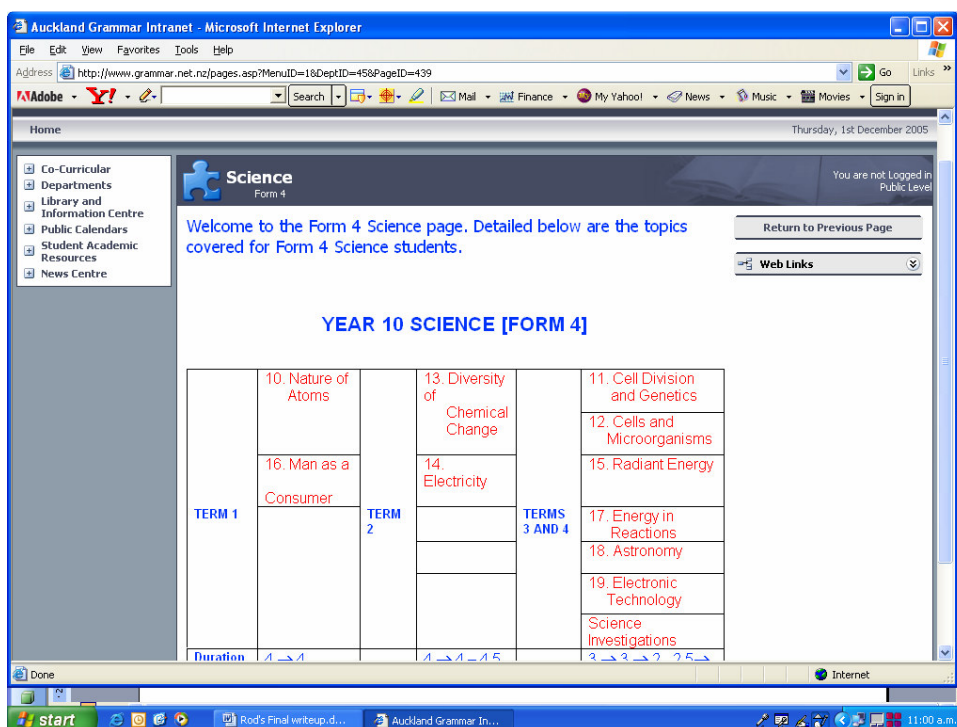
Auckland Grammar Intranet - Microsoft Internet Explorer

File Edit View Favorites Tools Help

Address http://www.grammar.net.nz/pages.asp?MenuID=1&DeptID=458&PageID=439 Go Links

Adobe Y! Search Mail Finance My Yahoo! News Music Movies Sign in

Home Thursday, 1st December 2005

Co-Curricular
Departments
Library and Information Centre
Public Calendars
Student Academic Resources
News Centre

Science
Form 4

You are not Logged in
Public Level

Welcome to the Form 4 Science page. Detailed below are the topics covered for Form 4 Science students.

Return to Previous Page

Web Links

YEAR 10 SCIENCE [FORM 4]

| TERM 1 | 10. Nature of Atoms | TERM 2 | 13. Diversity of Chemical Change | TERMS 3 AND 4 | 11. Cell Division and Genetics |
|---|---|---|---|---|---|
| | | | | | 12. Cells and Microorganisms |
| | 16. Man as a Consumer | | 14. Electricity | | 15. Radiant Energy |
| | | | | | 17. Energy in Reactions |
| | | | | | 18. Astronomy |
| | | | | | 19. Electronic Technology |
| | | | | | Science Investigations |
| Duration | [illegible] | | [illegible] | | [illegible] |

Done Internet

start Rod's Final writeup.d... Auckland Grammar In... 11:00 a.m.